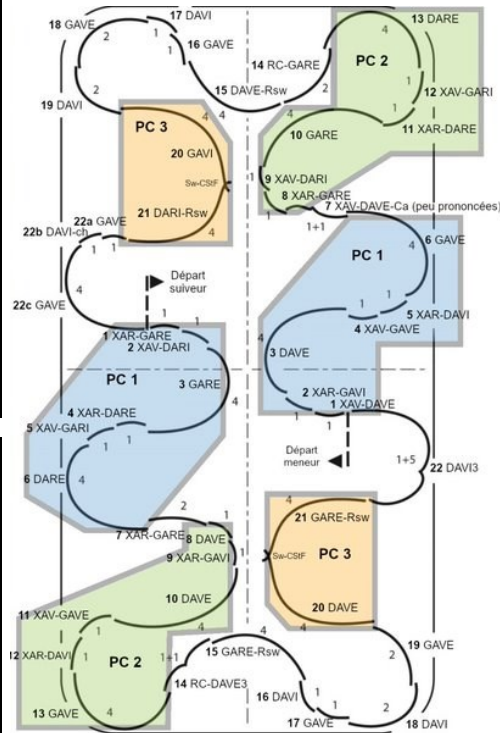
18 GAVE
17 DAVI
2
16 GAVE
2
14 RC-GARE
15 DAVE-Rsw
2
13 DARE
PC 2
4
12 XAV-GARI
11 XAR-DARE
19 DAVI
PC 3
4
4
20 GAVI
Sw-CStF
21 DARI-Rsw
4
10 GARE
9 XAV-DARI
8 XAR-GARE
1
7 XAV-DAVE-Ca (peu prononcées)
1+1
22a GAVE
22b DAVI-ch
1
1
1
Départ suiveur
4
22c GAVE
PC 1
6 GAVE
4
1
5 XAR-DAVI
4 XAV-GAVE
1
1 XAR-GARE
2 XAV-DARI
1
1
PC 1
3 GARE
4
4
3 DAVE
2 XAR-GAVI
1 XAV-DAVE
4 XAR-DARE
5 XAV-GARI
1
1
1
6 DARE
4
Départ meneur
1+5
22 DAVI3
2
7 XAR-GARE
8 DAVE
9 XAR-GAVI
1
4
21 GARE-Rsw
Sw-CStF
PC 3
10 DAVE
4
20 DAVE
4
4
11 XAV-GAVE
12 XAR-DAVI
1
PC 2
1+1
15 GARE-Rsw
14 RC-DAVE3
19 GAVE
2
13 GAVE
4
16 DAVI
1
1
17 GAVE
2
18 DAVI